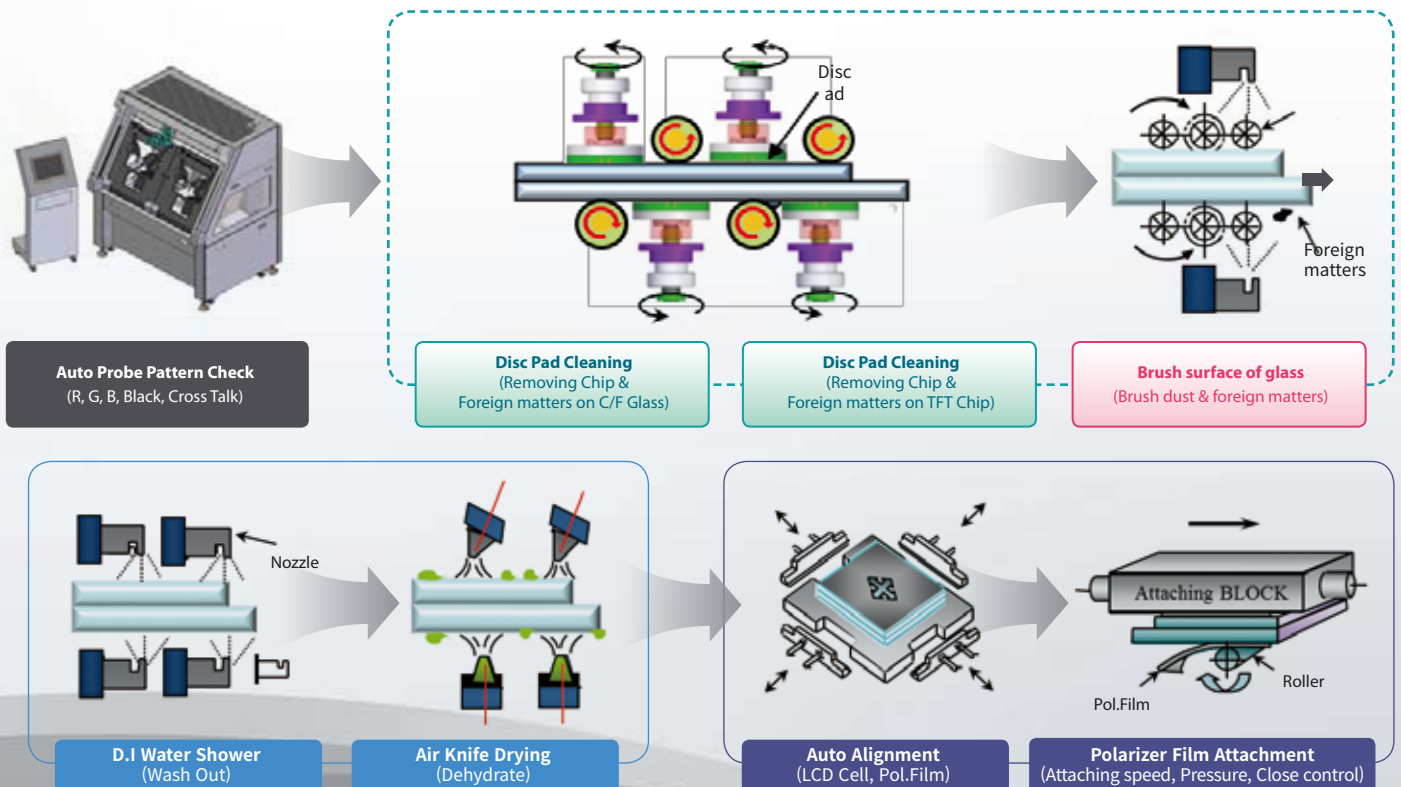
Disc
ad

Foreign matters

Auto Probe Pattern Check
(R, G, B, Black, Cross Talk)

Disc Pad Cleaning
(Removing Chip &
Foreign matters on C/F Glass)

Disc Pad Cleaning
(Removing Chip &
Foreign matters on TFT Chip)

Brush surface of glass
(Brush dust & foreign matters)

Nozzle

Attaching BLOCK

Roller

Pol.Film

D.I Water Shower
(Wash Out)

Air Knife Drying
(Dehydrate)

Auto Alignment
(LCD Cell, Pol.Film)

Polarizer Film Attachment
(Attaching speed, Pressure, Close control)